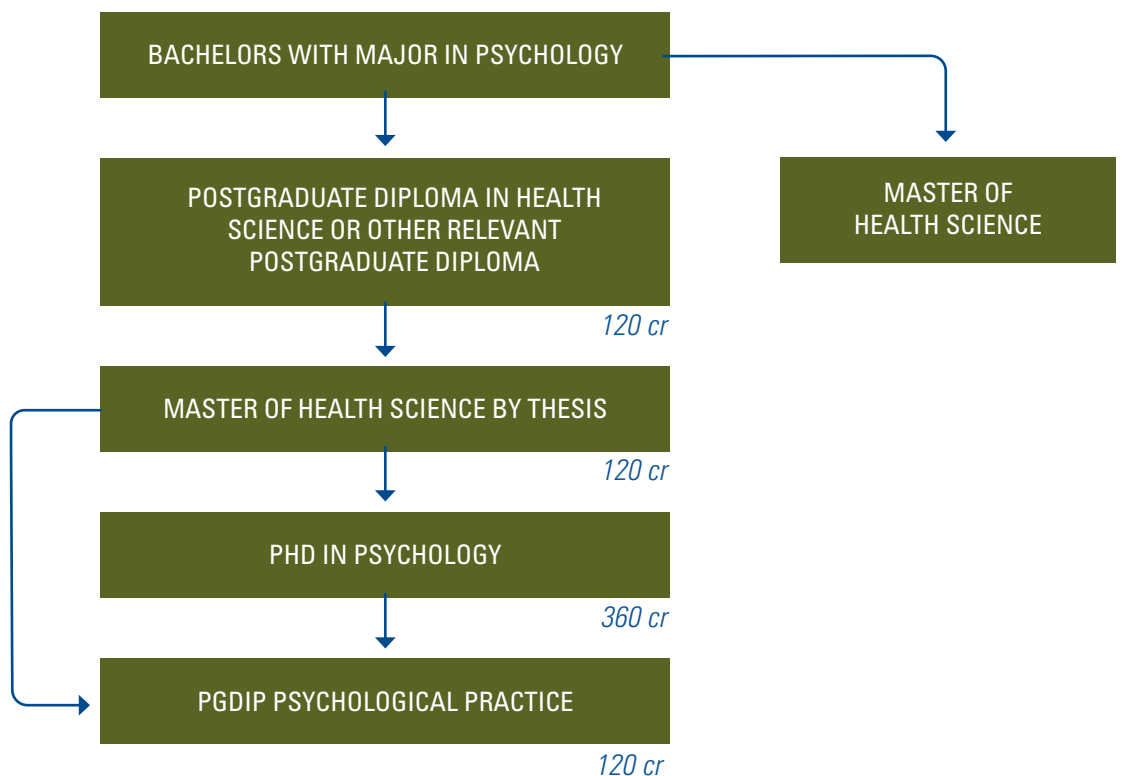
BACHELORS WITH MAJOR IN PSYCHOLOGY

MASTER OF HEALTH SCIENCE

POSTGRADUATE DIPLOMA IN HEALTH SCIENCE OR OTHER RELEVANT POSTGRADUATE DIPLOMA

120 cr

MASTER OF HEALTH SCIENCE BY THESIS

120 cr

PHD IN PSYCHOLOGY

360 cr

PGDIP PSYCHOLOGICAL PRACTICE

120 cr